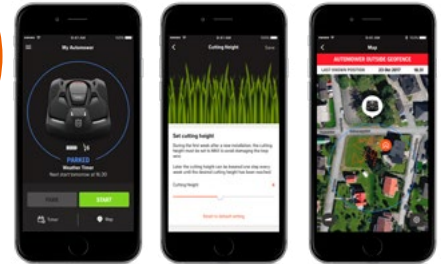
My Automower

PARKED
Weather Timer
Next start tomorrow at 16:30

PARK
START
Timer
Map

Cutting Height
Save

Set cutting height

During the first week after a new installation, the cutting height must be set to MAX to avoid damaging the loop wire.

Later the cutting height can be lowered one step every week until the desired cutting height has been reached.

Cutting height

Reset to default setting

Map

AUTOMOWER OUTSIDE GEOFENCE
LAST KNOWN POSITION